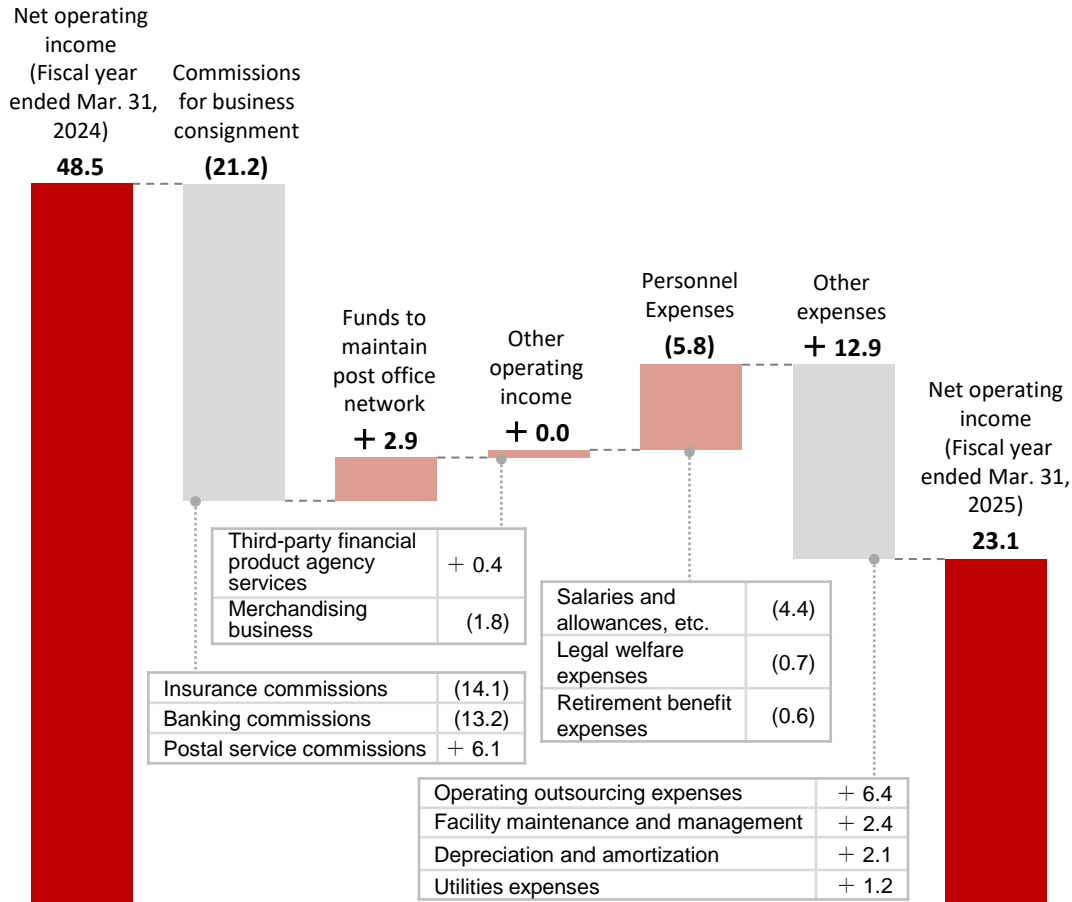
Net operating income (Fiscal year ended Mar. 31, 2024)
48.5

Commissions for business consignment
(21.2)

Funds to maintain post office network
＋ 2.9

Other operating income
＋ 0.0

Personnel Expenses
(5.8)

Other expenses
＋ 12.9

Net operating income (Fiscal year ended Mar. 31, 2025)
23.1

| Third-party financial product agency services | ＋ 0.4 |
|---|---|
| Merchandising business | (1.8) |

| Insurance commissions | (14.1) |
|---|---|
| Banking commissions | (13.2) |
| Postal service commissions | ＋ 6.1 |

| Salaries and allowances, etc. | (4.4) |
|---|---|
| Legal welfare expenses | (0.7) |
| Retirement benefit expenses | (0.6) |

| Operating outsourcing expenses | ＋ 6.4 |
|---|---|
| Facility maintenance and management | ＋ 2.4 |
| Depreciation and amortization | ＋ 2.1 |
| Utilities expenses | ＋ 1.2 |